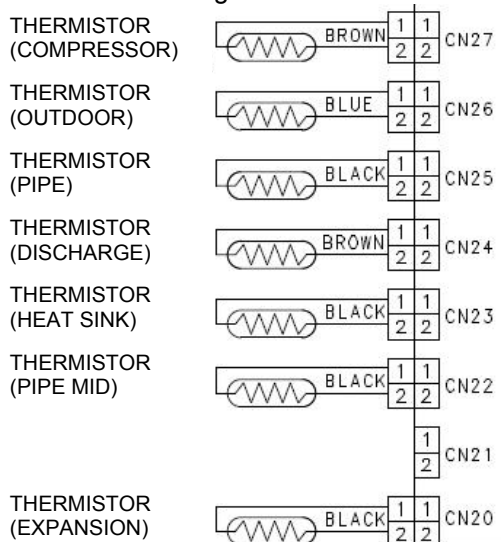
THERMISTOR (COMPRESSOR)
BROWN
1 1
2 2
CN27

THERMISTOR (OUTDOOR)
BLUE
1 1
2 2
CN26

THERMISTOR (PIPE)
BLACK
1 1
2 2
CN25

THERMISTOR (DISCHARGE)
BROWN
1 1
2 2
CN24

THERMISTOR (HEAT SINK)
BLACK
1 1
2 2
CN23

THERMISTOR (PIPE MID)
BLACK
1 1
2 2
CN22

1
2
CN21

THERMISTOR (EXPANSION)
BLACK
1 1
2 2
CN20